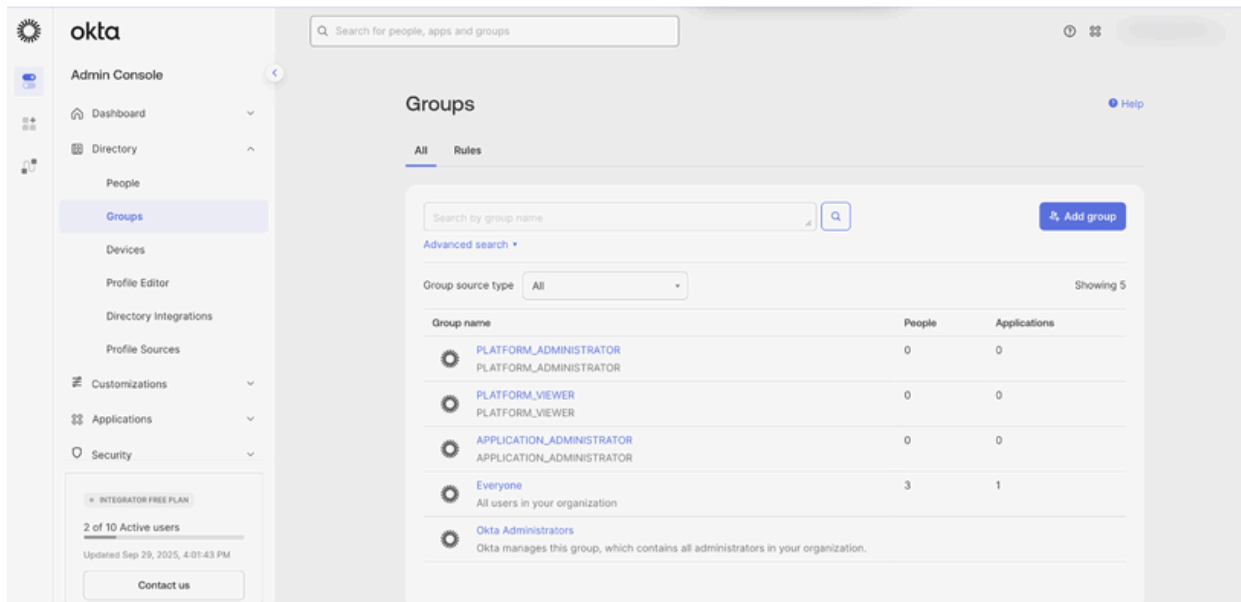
okta

Admin Console

Dashboard

Directory

People

Groups

Devices

Profile Editor

Directory Integrations

Profile Sources

Customizations

Applications

Security

INTEGRATOR FREE PLAN

2 of 10 Active users

Updated Sep 29, 2025, 4:01:43 PM

Contact us

Search for people, apps and groups

Groups

Help

All Rules

Search by group name

Advanced search

Add group

Group source type All

Showing 5

| Group name | People | Applications |
|---|---|---|
| PLATFORM_ADMINISTRATOR PLATFORM_ADMINISTRATOR | 0 | 0 |
| PLATFORM_VIEWER PLATFORM_VIEWER | 0 | 0 |
| APPLICATION_ADMINISTRATOR APPLICATION_ADMINISTRATOR | 0 | 0 |
| Everyone All users in your organization | 3 | 1 |
| Okta Administrators Okta manages this group, which contains all administrators in your organization. | | |